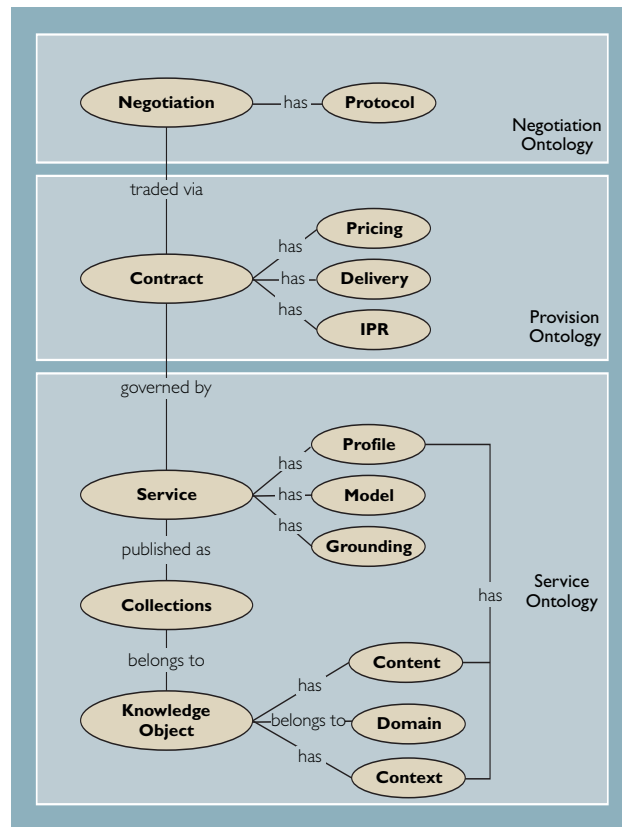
Negotiation has Protocol

Negotiation Ontology

traded via

Pricing
has
Contract has Delivery
has
IPR

Provision Ontology

governed by

Profile
has
Service has Model
has
Grounding

published as

Collections

belongs to

has
Content

Knowledge Object belongs to Domain

has
Context

has

Service Ontology